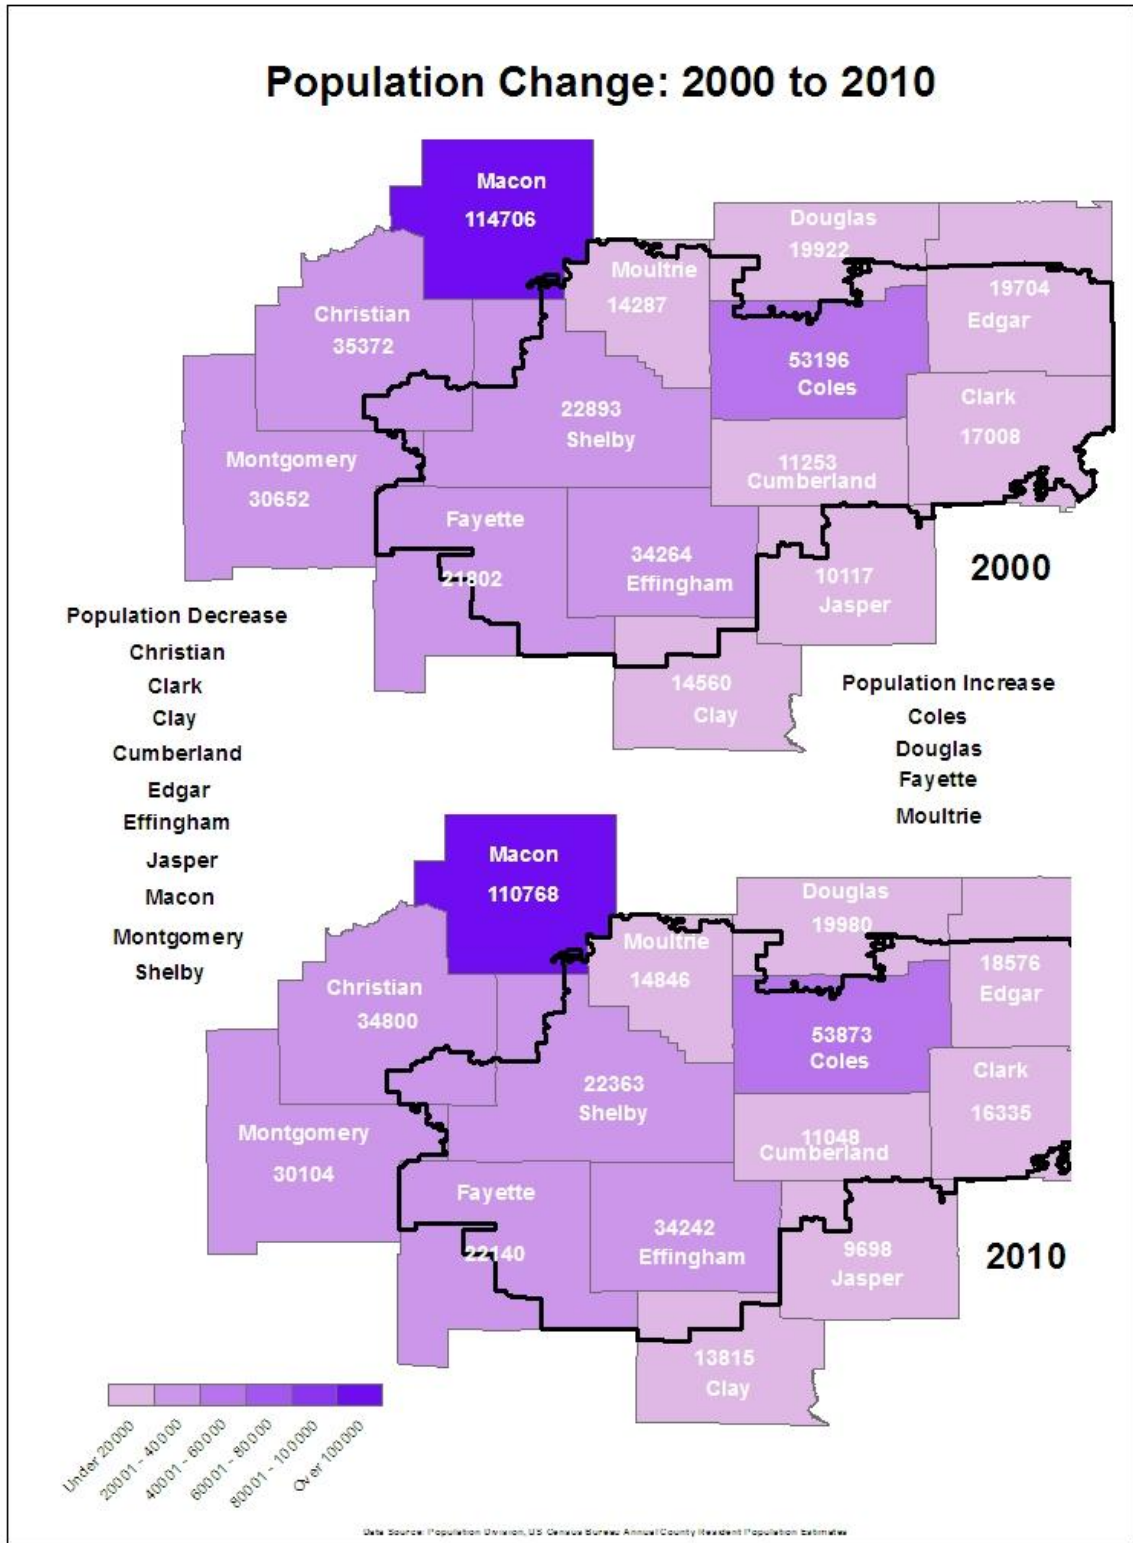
Population Change: 2000 to 2010

Macon
114706

Douglas
19922

Moultrie
14287

19704
Edgar

Christian
35372

53196
Coles

Clark
17008

22893
Shelby

Montgomery
30652

11253
Cumberland

Fayette
21802

34264
Effingham

10117
Jasper

2000

14560
Clay

Population Decrease
Christian
Clark
Clay
Cumberland
Edgar
Effingham
Jasper
Macon
Montgomery
Shelby

Population Increase
Coles
Douglas
Fayette
Moultrie

Macon
110768

Douglas
19980

Moultrie
14846

18576
Edgar

Christian
34800

53873
Coles

Clark
16335

22363
Shelby

Montgomery
30104

11048
Cumberland

Fayette
22140

34242
Effingham

9698
Jasper

2010

13815
Clay

Under 20000
20001 - 40000
40001 - 60000
60001 - 80000
80001 - 100000
Over 100000

Data Source: Population Division, US Census Bureau Annual County Resident Population Estimates